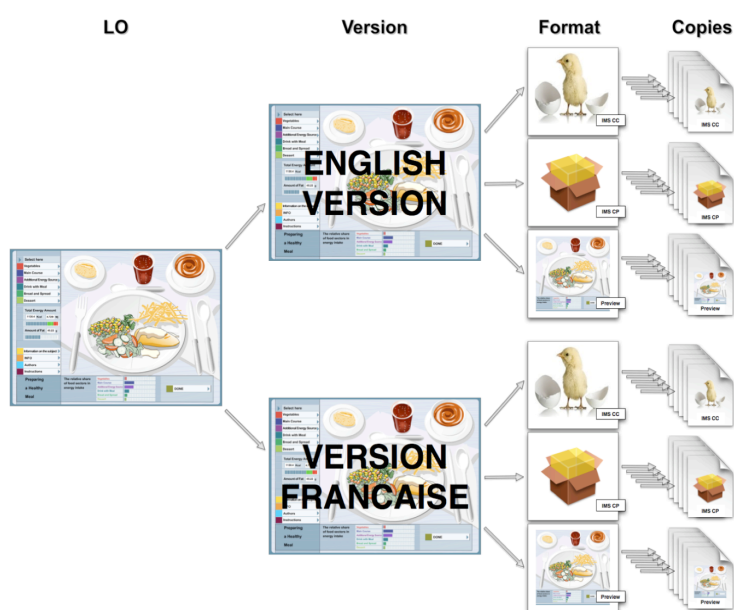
LO

Version

Format

Copies

ENGLISH VERSION

VERSION FRANCAISE

IMS CC

IMS CP

Preview

IMS CC

IMS CP

Preview

IMS CC

IMS CP

Preview

IMS CC

IMS CP

Preview

Select here
Vegetables
Main Course
Additional Energy Sources
Drink with Meal
Bread and Spread
Dessert
Total Energy Amount
Amount of Fat
Information on the subject
INFO
Authors
Instructions
Preparing a Healthy Meal
The relative share of food sections in energy intake
DONE